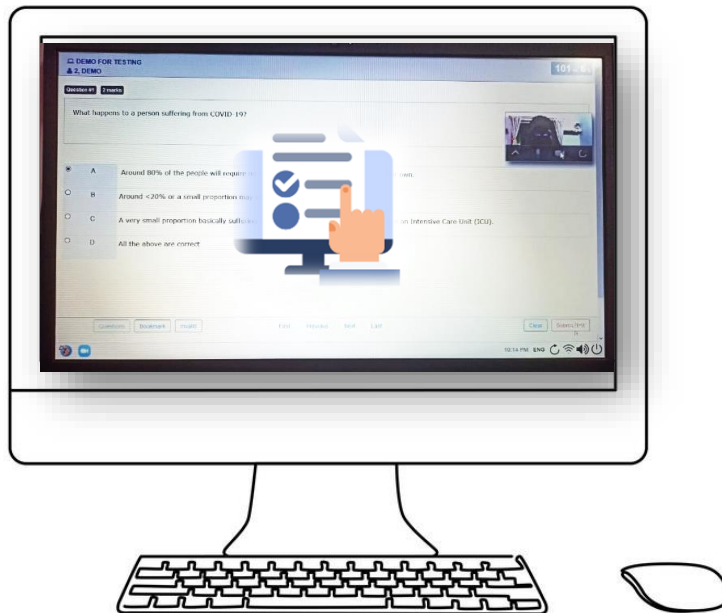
DEMO FOR TESTING
2, DEMO

101

Question #1 2 marks

What happens to a person suffering from COVID-19?

A Around 80% of the people will require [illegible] room.

B Around <20% or a small proportion ma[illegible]

C A very small proportion basically suffe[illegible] an Intensive Care Unit (ICU).

D All the above are correct

Questions Bookmark Invalid First Previous Next Last Clear Submit

10:14 PM ENG